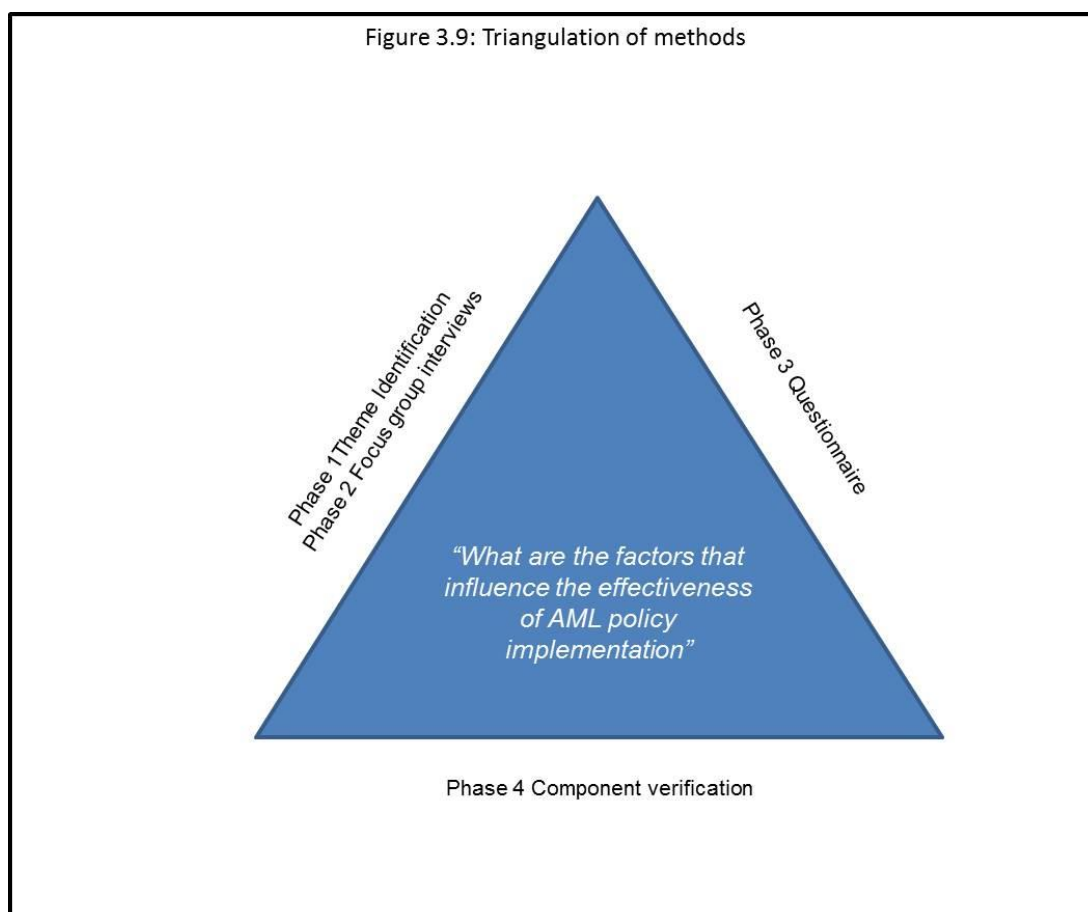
Figure 3.9: Triangulation of methods

Phase 1Theme Identification
Phase 2 Focus group interviews

Phase 3 Questionnaire

"What are the factors that influence the effectiveness of AML policy implementation"

Phase 4 Component verification